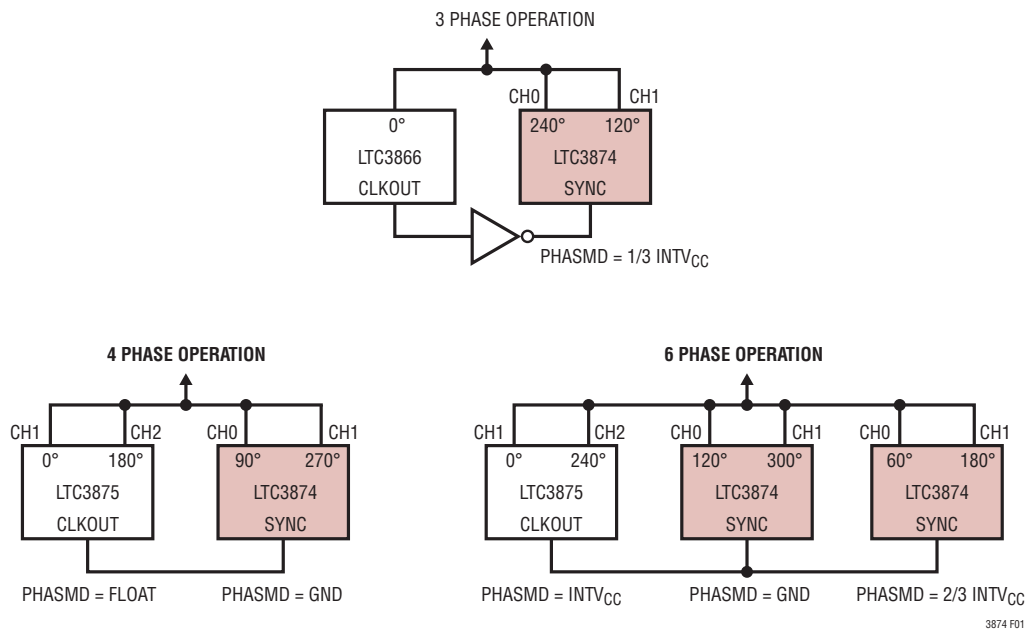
3 PHASE OPERATION

CH0 CH1

0° LTC3866 CLKOUT

240° 120° LTC3874 SYNC

PHASMD = 1/3 INTV$_{CC}$

4 PHASE OPERATION

CH1 CH2 CH0 CH1

0° 180° LTC3875 CLKOUT

90° 270° LTC3874 SYNC

PHASMD = FLOAT PHASMD = GND

6 PHASE OPERATION

CH1 CH2 CH0 CH1 CH0 CH1

0° 240° LTC3875 CLKOUT

120° 300° LTC3874 SYNC

60° 180° LTC3874 SYNC

PHASMD = INTV$_{CC}$ PHASMD = GND PHASMD = 2/3 INTV$_{CC}$

3874 F01